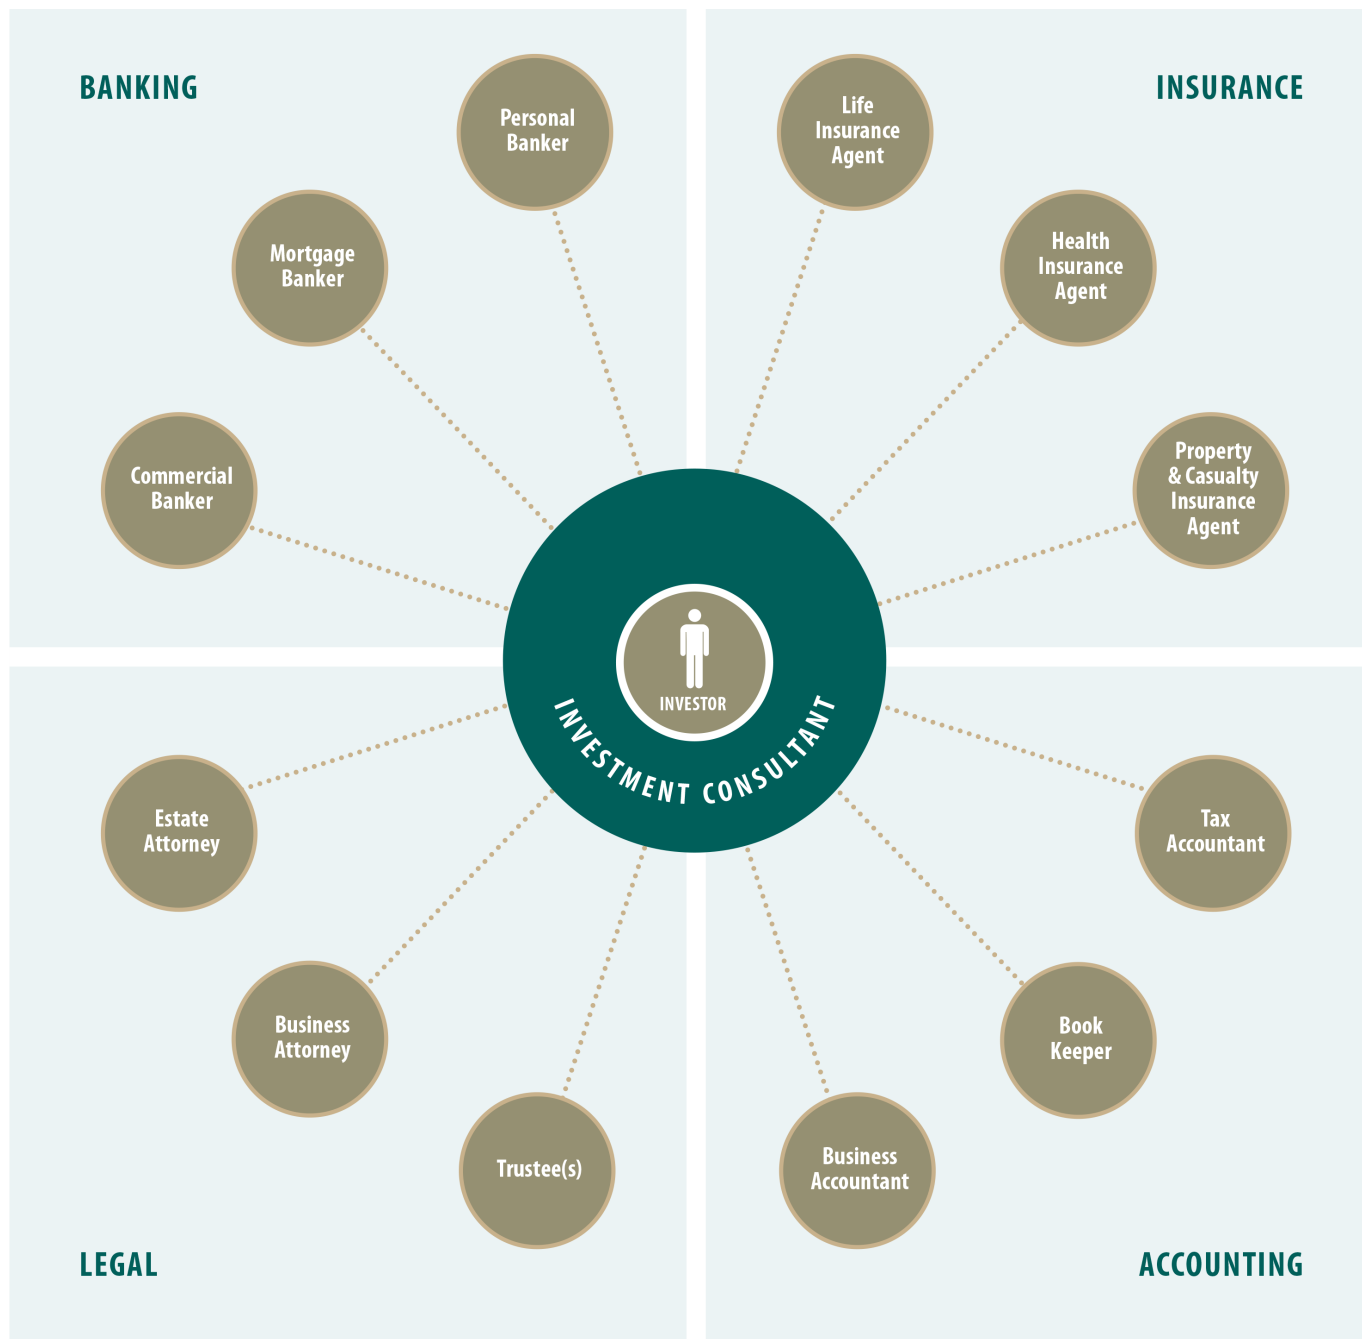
BANKING

Personal Banker

Mortgage Banker

Commercial Banker

INSURANCE

Life Insurance Agent

Health Insurance Agent

Property & Casualty Insurance Agent

INVESTOR

INVESTMENT CONSULTANT

Estate Attorney

Business Attorney

Trustee(s)

LEGAL

Tax Accountant

Book Keeper

Business Accountant

ACCOUNTING